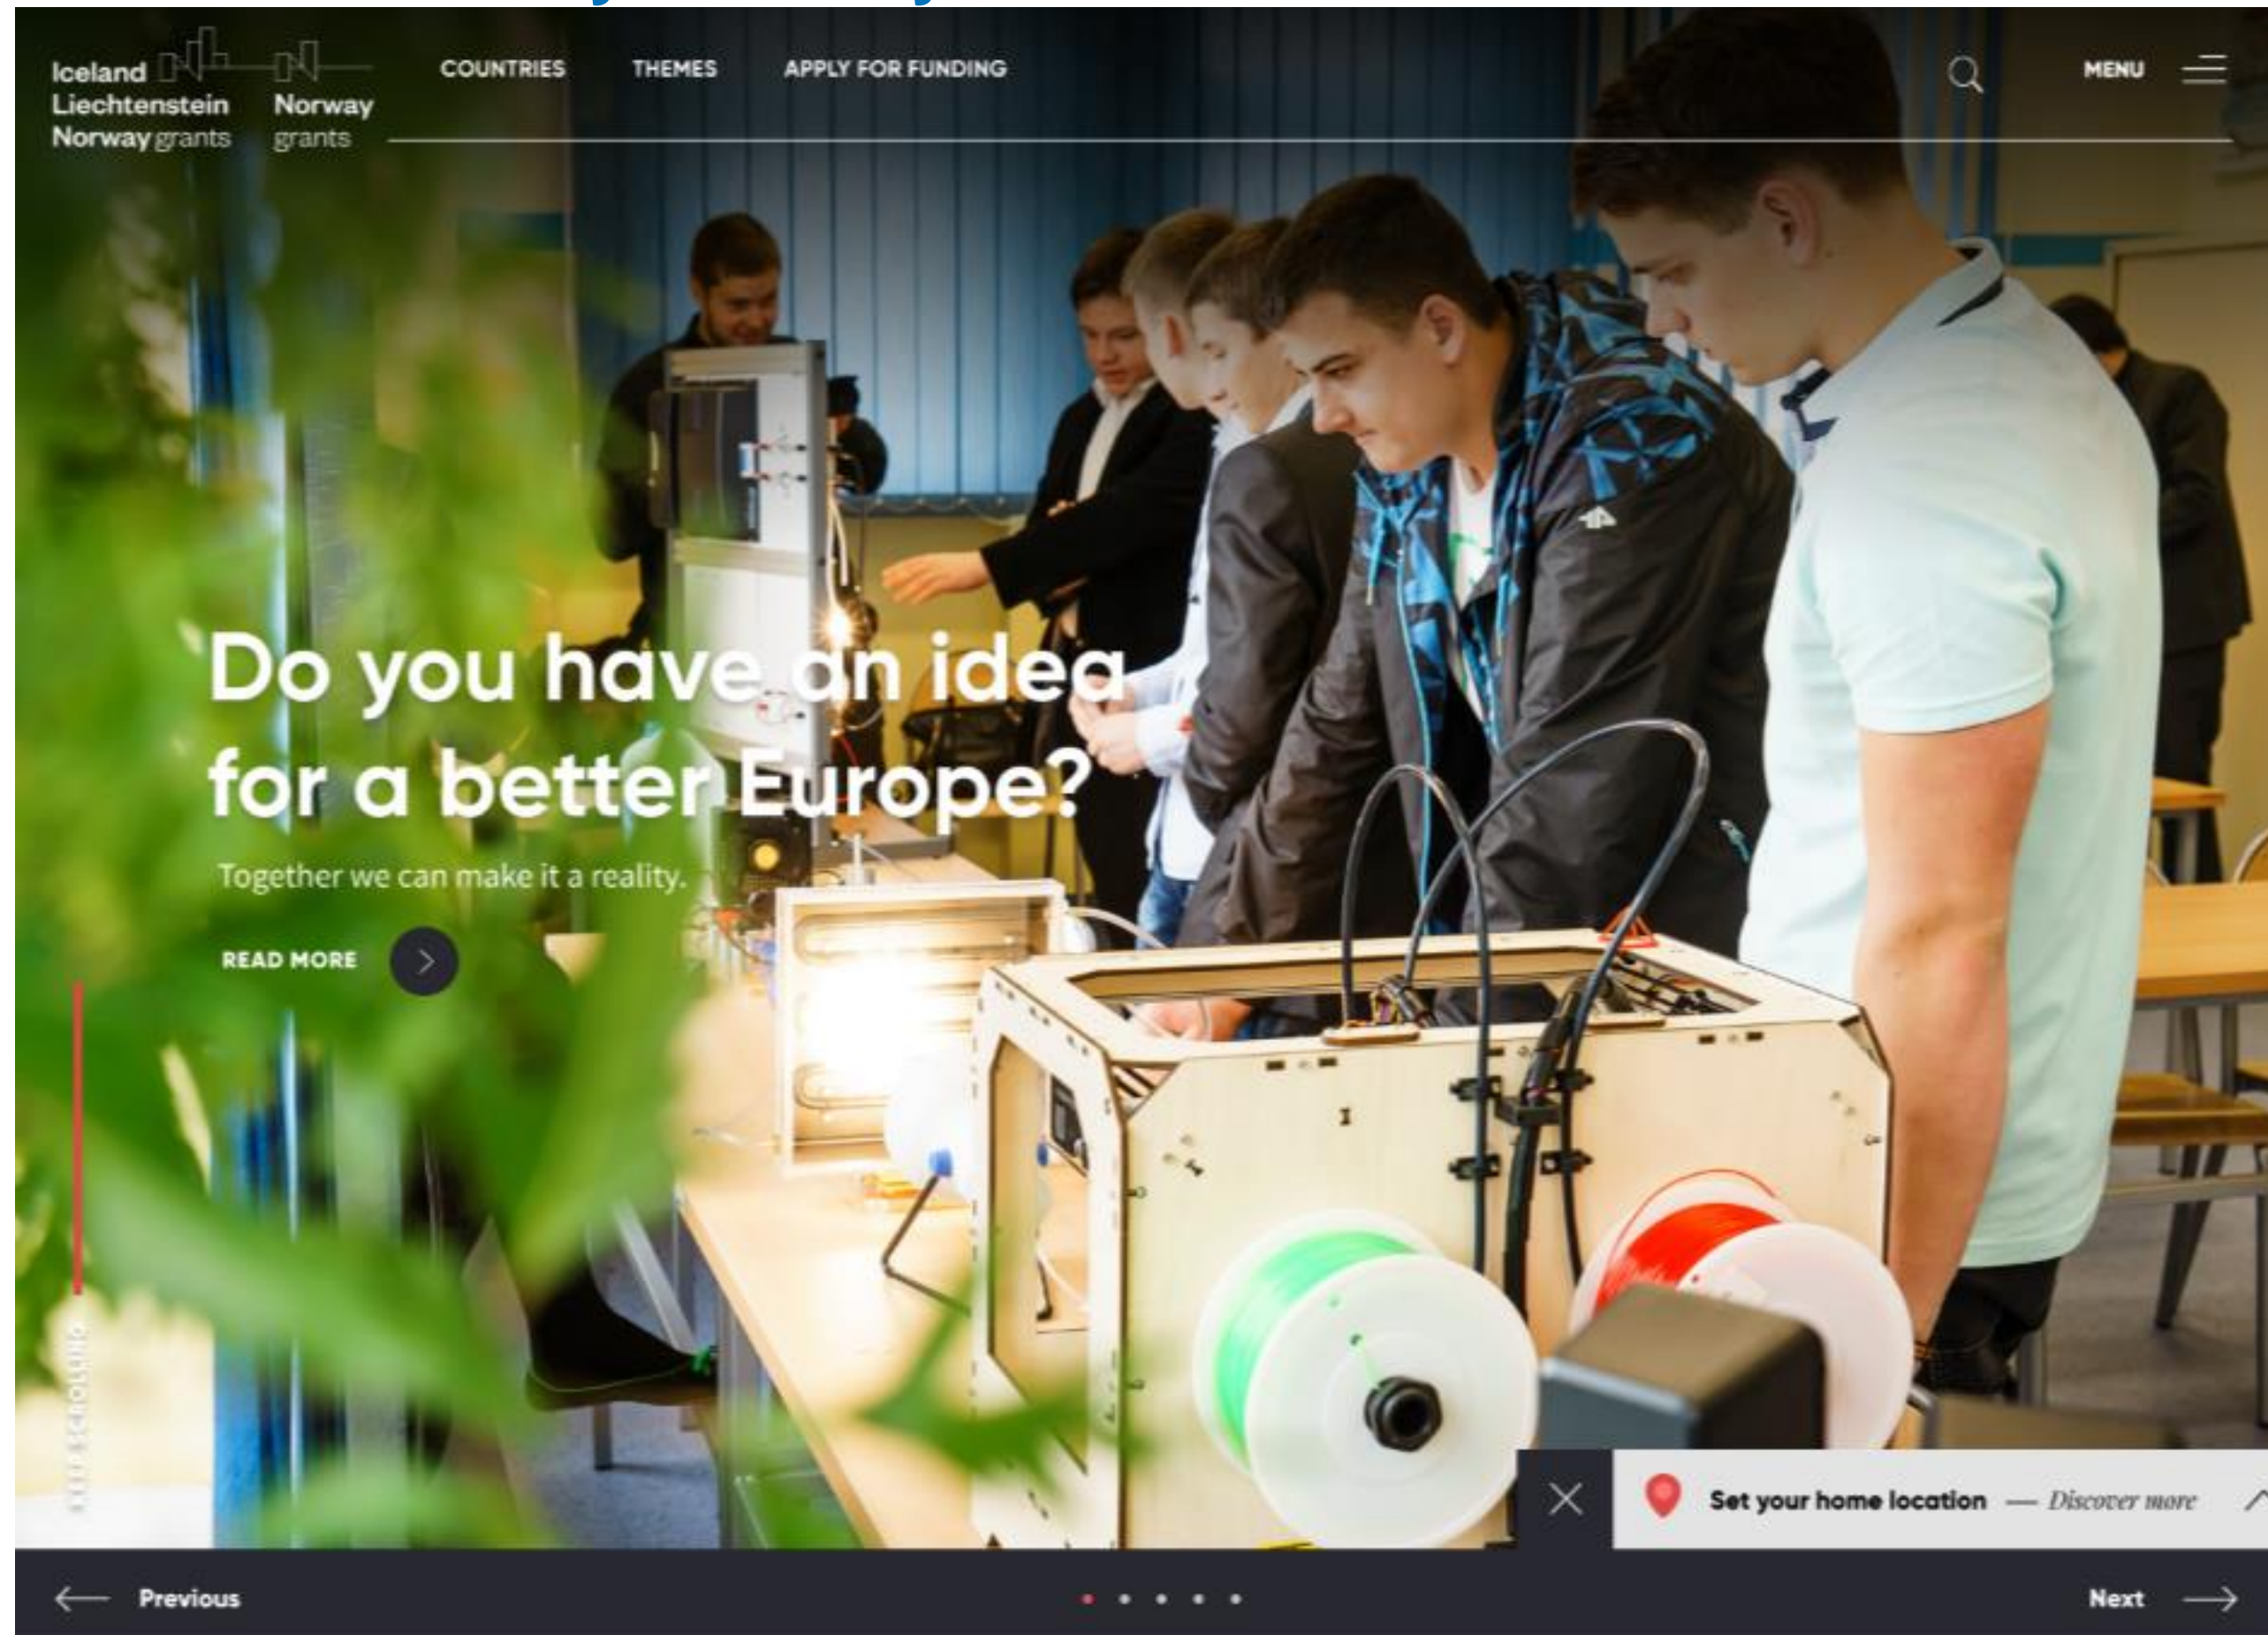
Iceland Liechtenstein Norway grants

Norway grants

COUNTRIES THEMES APPLY FOR FUNDING

MENU

Do you have an idea for a better Europe?

Together we can make it a reality.

READ MORE

KEEP SCROLLING

Set your home location — Discover more

Previous

Next